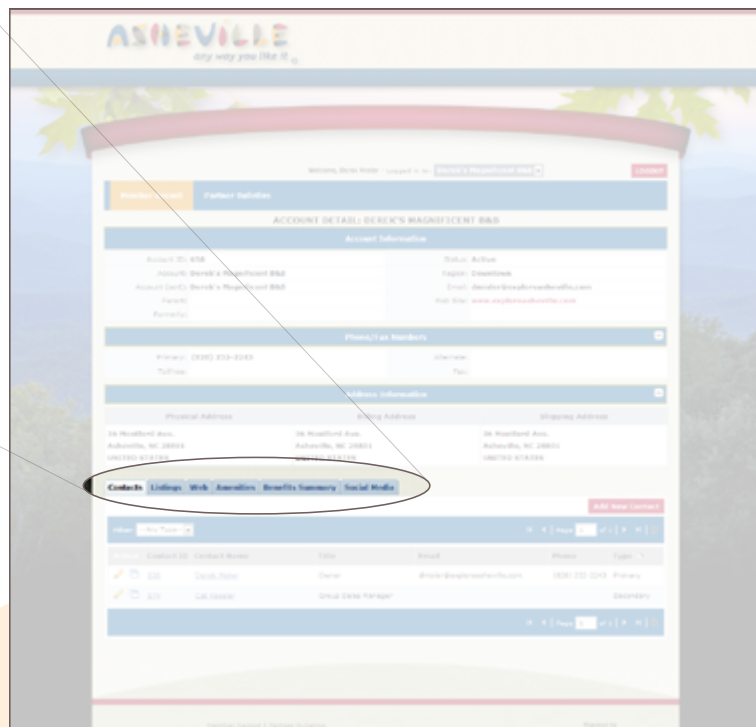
ASHEVILLE
any way you like it

Welcome, Derek Haller - Logged in as: Derek's Magnificent B&B

Logout

Member Account

Partner Websites

ACCOUNT DETAIL: DEREK'S MAGNIFICENT B&B

Account Information

Account ID: 698
Account: Derek's Magnificent B&B
Account (sort): Derek's Magnificent B&B
Parent:
Partner(s):

Status: Active
Region: Downtown
Email: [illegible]
Web Site: www.exploreasheville.com

Phone/Fax Numbers

Primary: (828) 232-2243
Tollfree:

Alternate:
Fax:

Address Information

Physical Address

Billing Address

Shipping Address

36 Montford Ave.
Asheville, NC 28801
UNITED STATES

36 Montford Ave.
Asheville, NC 28801
UNITED STATES

36 Montford Ave.
Asheville, NC 28801
UNITED STATES

Contacts | Listings | Web | Amenities | Benefits Summary | Social Media

Add New Contact

Filter: --Any Type--

Page 1 of 1

Actions | Contact ID | Contact Name | Title | Email | Phone | Type

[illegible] | Derek Haller | Owner | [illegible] | (828) 232-2243 | Primary

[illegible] | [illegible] | Group Sales Manager | | | Secondary

Page 1 of 1

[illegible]